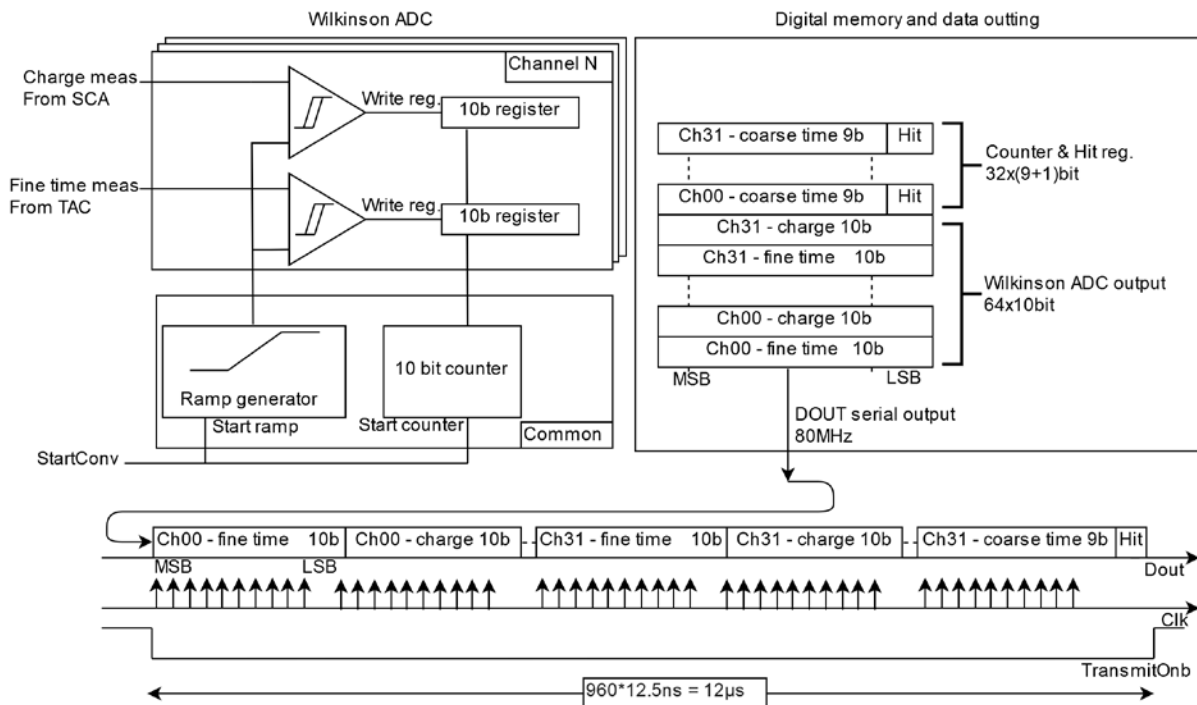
Wilkinson ADC

Digital memory and data outting

Channel N

Charge meas From SCA

Write reg.

10b register

Fine time meas From TAC

Write reg.

10b register

Ramp generator

Start ramp

10 bit counter

Start counter

Common

StartConv

Ch31 - coarse time 9b | Hit

Ch00 - coarse time 9b | Hit

Counter & Hit reg. 32x(9+1)bit

Ch31 - charge 10b

Ch31 - fine time 10b

Ch00 - charge 10b

Ch00 - fine time 10b

Wilkinson ADC output 64x10bit

MSB

LSB

DOUT serial output 80MHz

Ch00 - fine time 10b | Ch00 - charge 10b | Ch31 - fine time 10b | Ch31 - charge 10b | Ch31 - coarse time 9b | Hit

MSB

LSB

Dout

Clk

TransmitOnb

960*12.5ns = 12µs